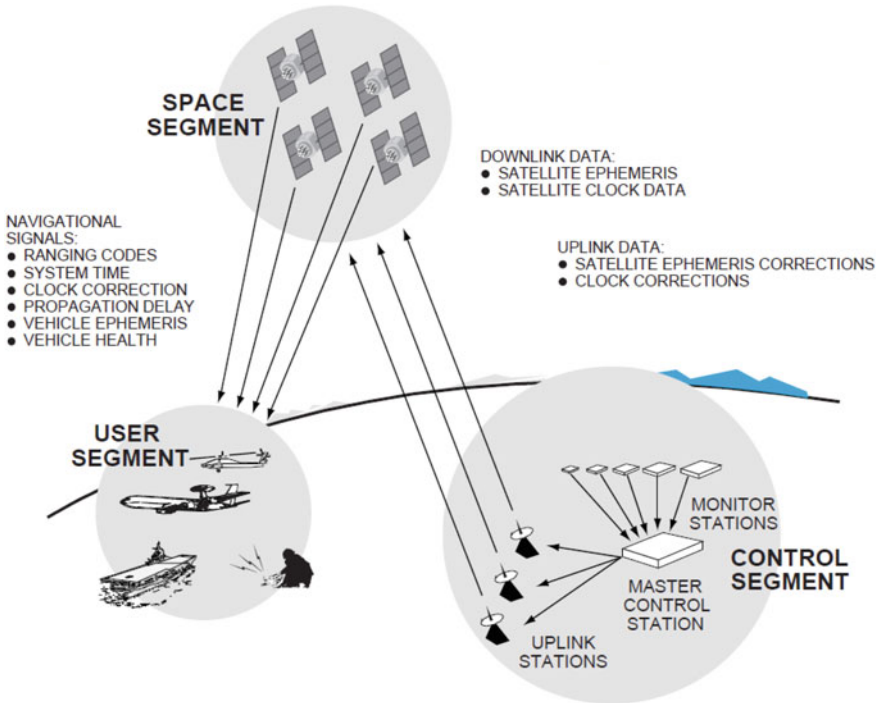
SPACE SEGMENT

DOWNLINK DATA:
● SATELLITE EPHEMERIS
● SATELLITE CLOCK DATA

NAVIGATIONAL SIGNALS:
● RANGING CODES
● SYSTEM TIME
● CLOCK CORRECTION
● PROPAGATION DELAY
● VEHICLE EPHEMERIS
● VEHICLE HEALTH

UPLINK DATA:
● SATELLITE EPHEMERIS CORRECTIONS
● CLOCK CORRECTIONS

USER SEGMENT

MONITOR STATIONS

CONTROL SEGMENT

MASTER CONTROL STATION

UPLINK STATIONS